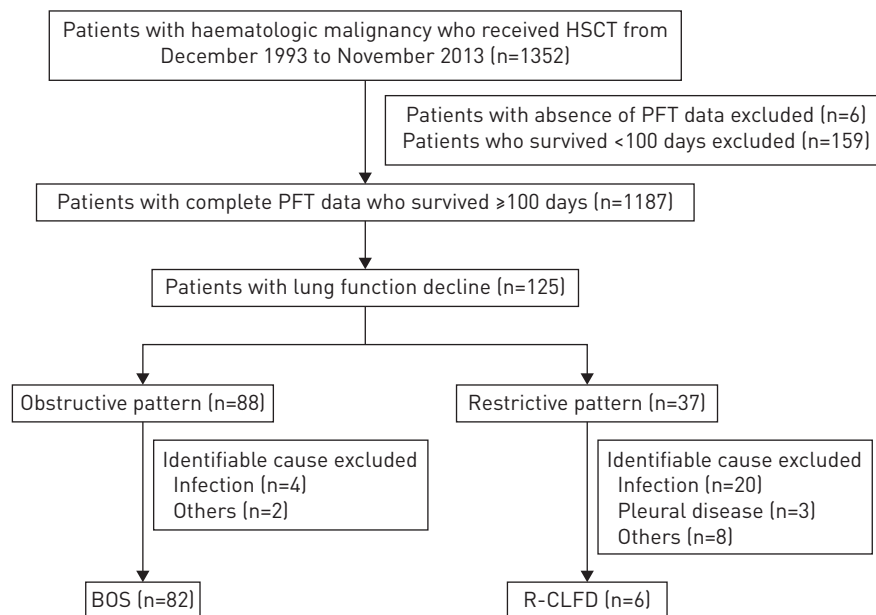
Patients with haematologic malignancy who received HSCT from December 1993 to November 2013 (n=1352)

Patients with absence of PFT data excluded (n=6)
Patients who survived <100 days excluded (n=159)

Patients with complete PFT data who survived ⩾100 days (n=1187)

Patients with lung function decline (n=125)

Obstructive pattern (n=88)

Identifiable cause excluded
Infection (n=4)
Others (n=2)

BOS (n=82)

Restrictive pattern (n=37)

Identifiable cause excluded
Infection (n=20)
Pleural disease (n=3)
Others (n=8)

R-CLFD (n=6)